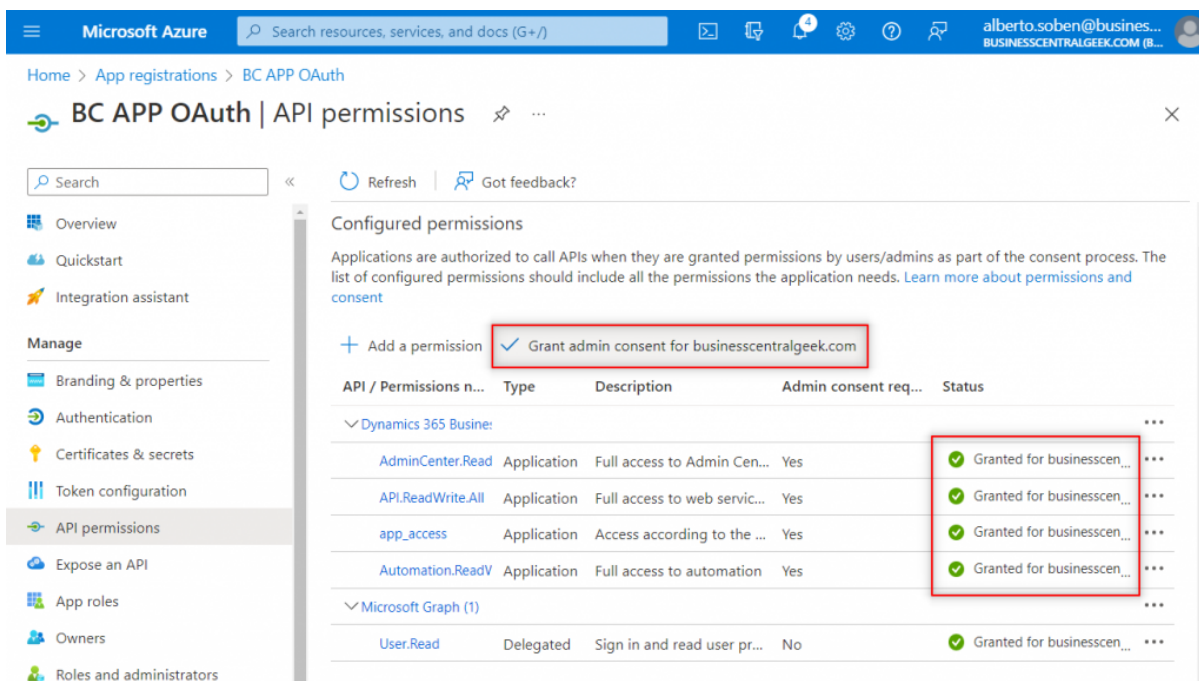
Microsoft Azure

Search resources, services, and docs (G+/)

4

alberto.soben@busines...
BUSINESSCENTRALGEEK.COM (B...

Home > App registrations > BC APP OAuth

BC APP OAuth | API permissions ...

Search

«

Overview

Quickstart

Integration assistant

Manage

Branding & properties

Authentication

Certificates & secrets

Token configuration

API permissions

Expose an API

App roles

Owners

Roles and administrators

Refresh | Got feedback?

Configured permissions

Applications are authorized to call APIs when they are granted permissions by users/admins as part of the consent process. The list of configured permissions should include all the permissions the application needs. Learn more about permissions and consent

+ Add a permission ✓ Grant admin consent for businesscentralgeek.com

| API / Permissions n... | Type | Description | Admin consent req... | Status |
|---|---|---|---|---|
| ∨ Dynamics 365 Busine: | | | | ... |
| AdminCenter.Read | Application | Full access to Admin Cen... | Yes | Granted for businesscen... ... |
| API.ReadWrite.All | Application | Full access to web servic... | Yes | Granted for businesscen... ... |
| app_access | Application | Access according to the ... | Yes | Granted for businesscen... ... |
| Automation.ReadV | Application | Full access to automation | Yes | Granted for businesscen... ... |
| ∨ Microsoft Graph (1) | | | | ... |
| User.Read | Delegated | Sign in and read user pr... | No | Granted for businesscen... ... |